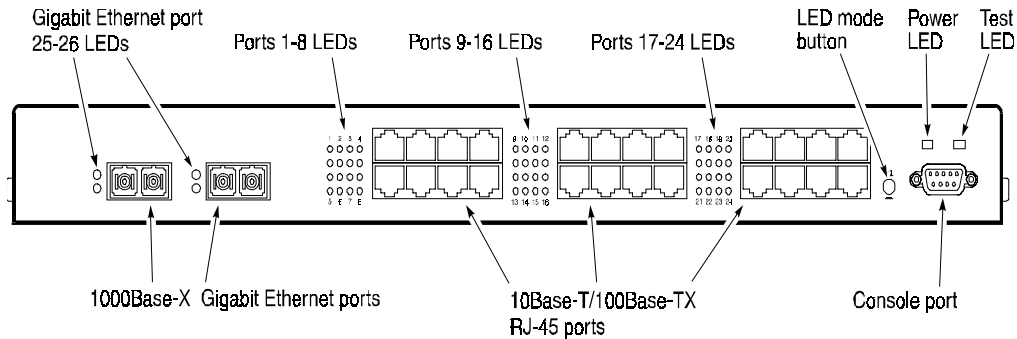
Gigabit Ethernet port 25-26 LEDs

Ports 1-8 LEDs

Ports 9-16 LEDs

Ports 17-24 LEDs

LED mode button

Power LED

Test LED

1 2 3 4

5 6 7 8

9 10 11 12

13 14 15 16

17 18 19 20

21 22 23 24

1

1000Base-X Gigabit Ethernet ports

10Base-T/100Base-TX RJ-45 ports

Console port